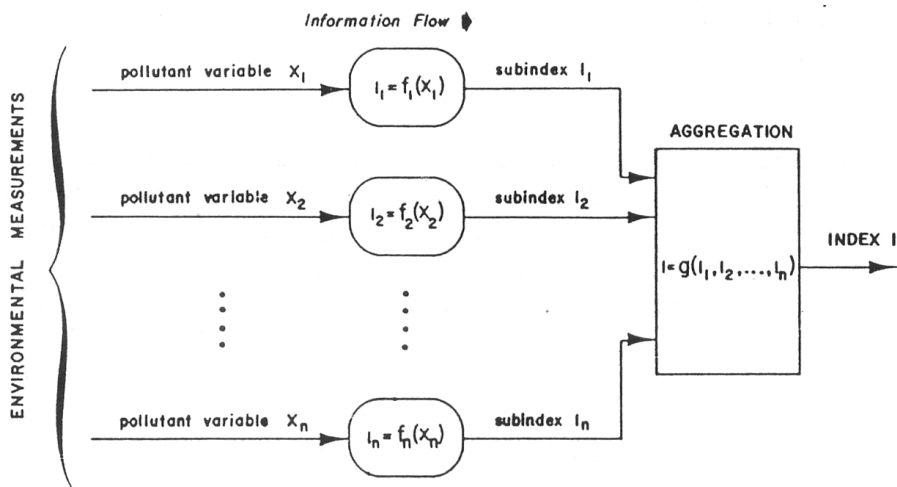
Information Flow

ENVIRONMENTAL MEASUREMENTS

pollutant variable $X_1$

$I_1 = f_1(X_1)$

subindex $I_1$

pollutant variable $X_2$

$I_2 = f_2(X_2)$

subindex $I_2$

pollutant variable $X_n$

$I_n = f_n(X_n)$

subindex $I_n$

AGGREGATION

$I = g(I_1, I_2, \ldots, I_n)$

INDEX I